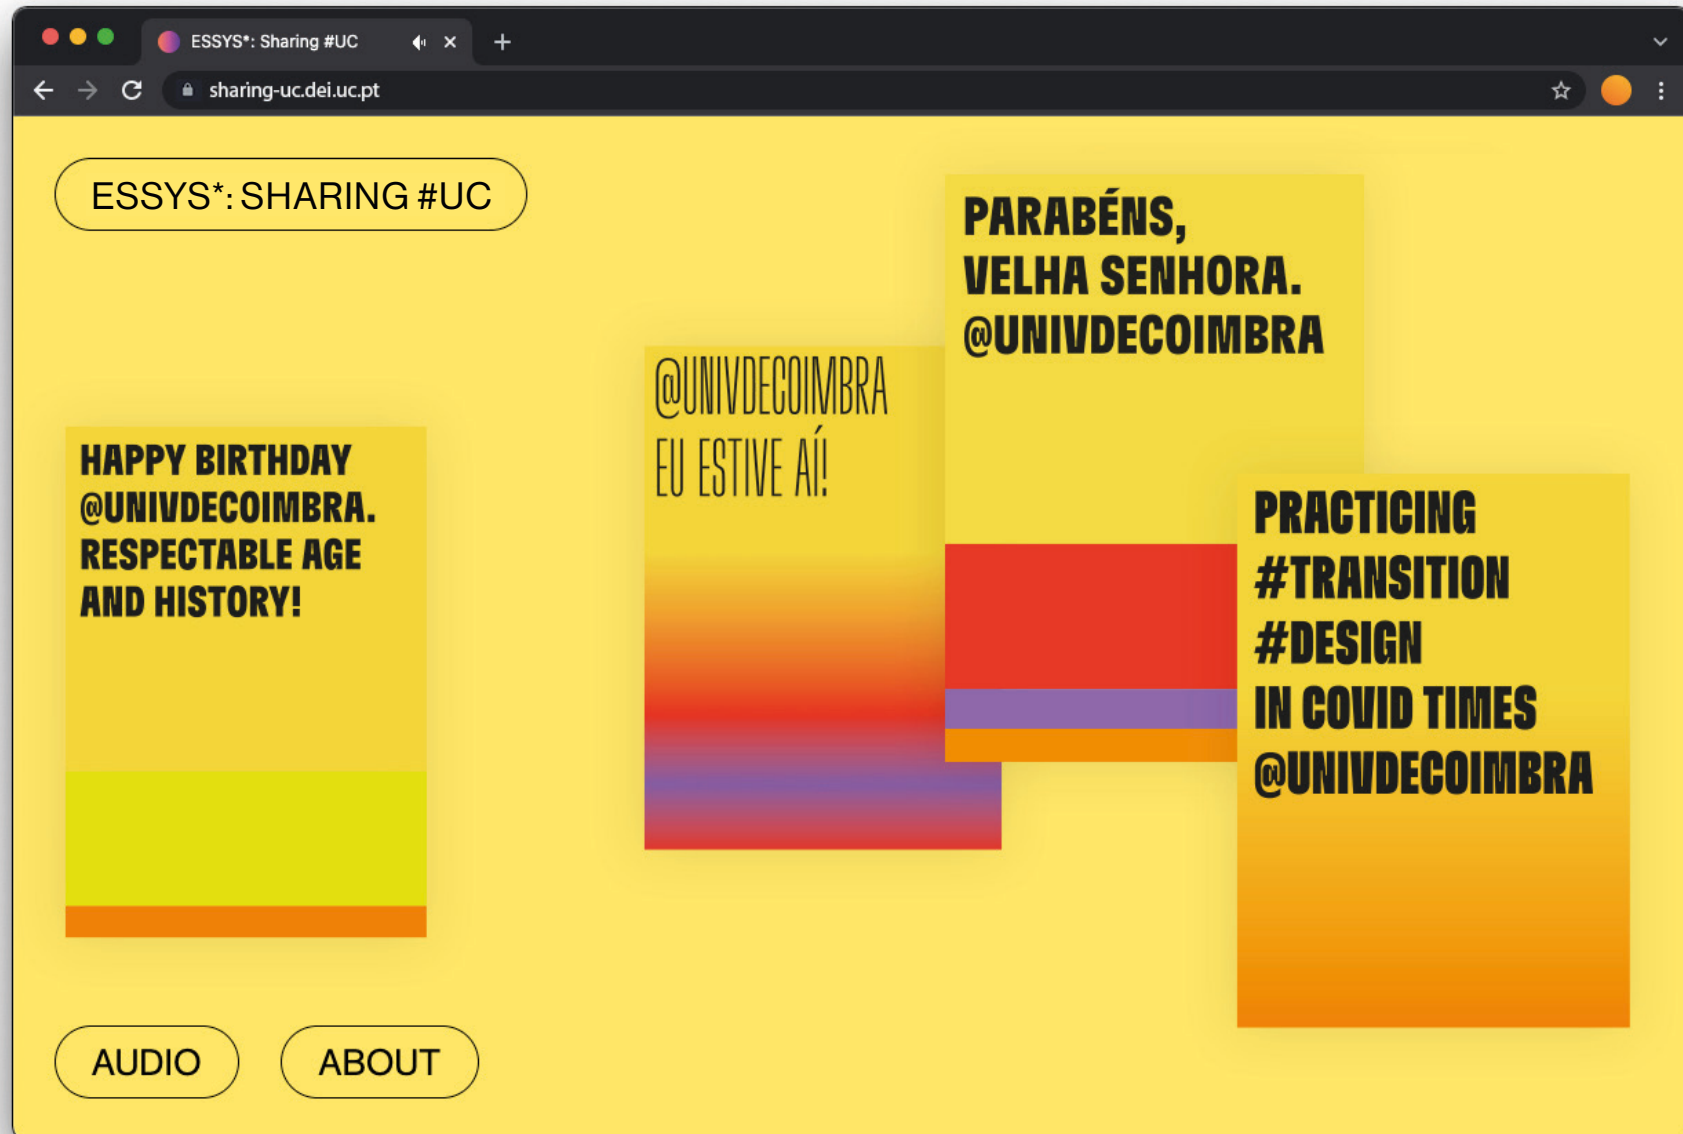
ESSYS*: Sharing #UC

sharing-uc.dei.uc.pt

ESSYS*: SHARING #UC

HAPPY BIRTHDAY @UNIVDECOIMBRA. RESPECTABLE AGE AND HISTORY!

@UNIVDECOIMBRA EU ESTIVE AÍ!

PARABÉNS, VELHA SENHORA. @UNIVDECOIMBRA

PRACTICING #TRANSITION #DESIGN IN COVID TIMES @UNIVDECOIMBRA

AUDIO

ABOUT